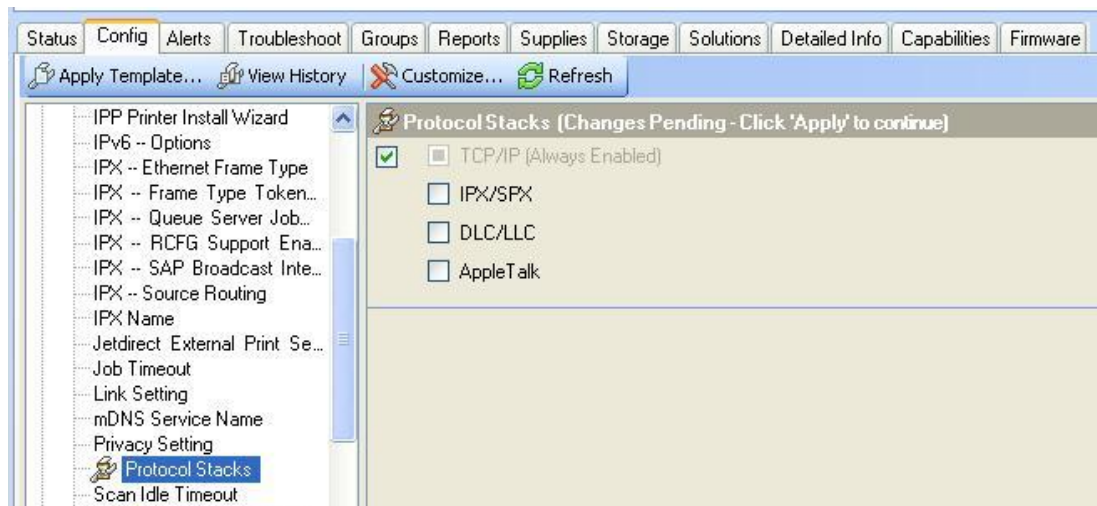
Status | Config | Alerts | Troubleshoot | Groups | Reports | Supplies | Storage | Solutions | Detailed Info | Capabilities | Firmware

Apply Template... | View History | Customize... | Refresh

IPP Printer Install Wizard
IPv6 -- Options
IPX -- Ethernet Frame Type
IPX -- Frame Type Token...
IPX -- Queue Server Job...
IPX -- RCFG Support Ena...
IPX -- SAP Broadcast Inte...
IPX -- Source Routing
IPX Name
Jetdirect External Print Se...
Job Timeout
Link Setting
mDNS Service Name
Privacy Setting
Protocol Stacks
Scan Idle Timeout

Protocol Stacks (Changes Pending - Click 'Apply' to continue)

TCP/IP (Always Enabled)
IPX/SPX
DLC/LLC
AppleTalk